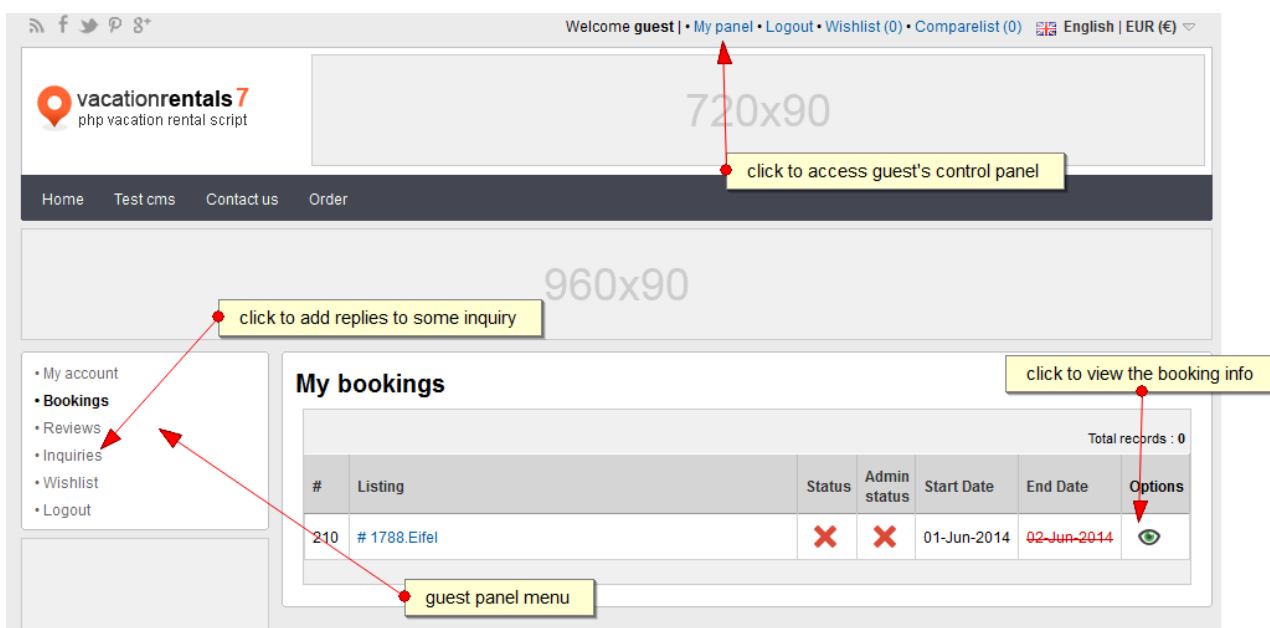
Welcome **guest** | • My panel • Logout • Wishlist (0) • Comparelist (0) English | EUR (€)

vacationrentals7
php vacation rental script

720x90

click to access guest's control panel

Home Test cms Contact us Order

960x90

click to add replies to some inquiry

• My account
• **Bookings**
• Reviews
• Inquiries
• Wishlist
• Logout

**My bookings**

click to view the booking info

Total records : **0**

| # | Listing | Status | Admin status | Start Date | End Date | Options |
|---|---|---|---|---|---|---|
| 210 | # 1788.Eifel | | | 01-Jun-2014 | ~~02-Jun-2014~~ | |

guest panel menu